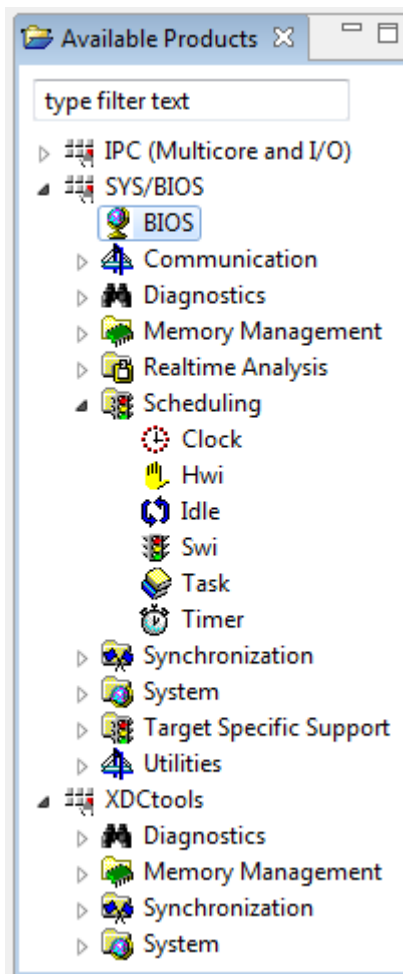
Available Products ✕

type filter text

IPC (Multicore and I/O)
SYS/BIOS
BIOS
Communication
Diagnostics
Memory Management
Realtime Analysis
Scheduling
Clock
Hwi
Idle
Swi
Task
Timer
Synchronization
System
Target Specific Support
Utilities
XDCtools
Diagnostics
Memory Management
Synchronization
System